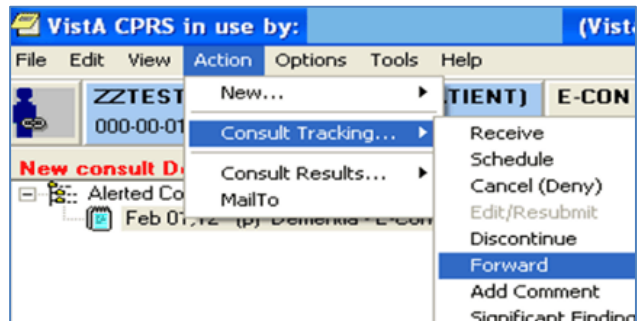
VistA CPRS in use by: (Vist

File Edit View Action Options Tools Help

ZZTEST
000-00-01

TIENT) E-CON

New consult D

Alerted Co

Feb 01,12 (p) Dementia - E-Con

New...
Consult Tracking...
Consult Results...
MailTo

Receive
Schedule
Cancel (Deny)
Edit/Resubmit
Discontinue
Forward
Add Comment
Significant Finding